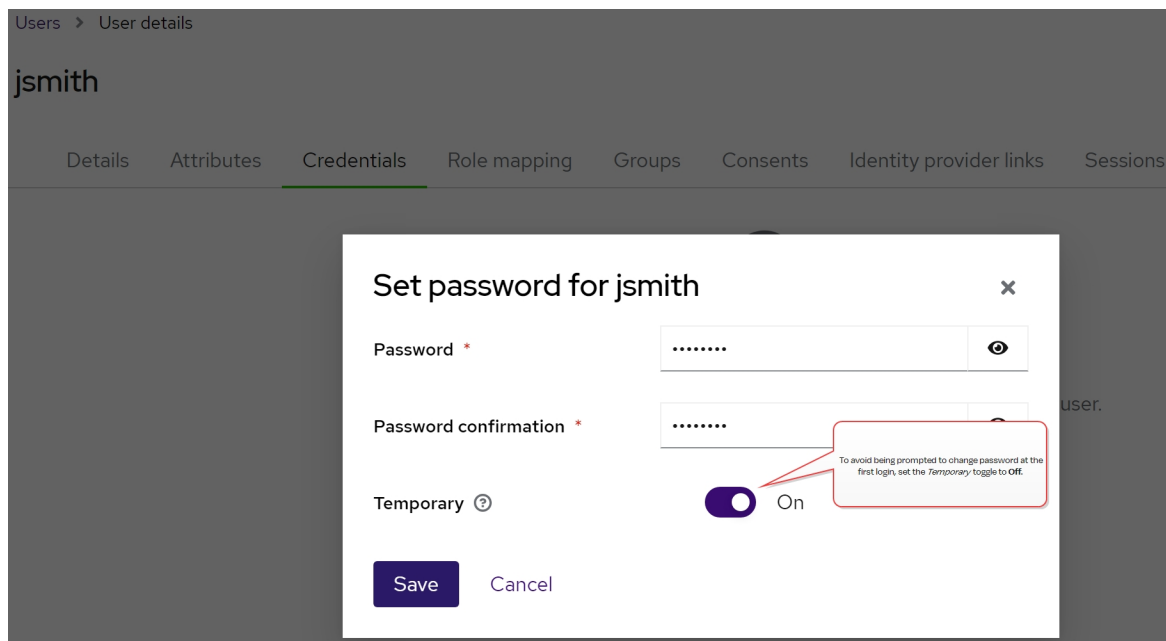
Users > User details

jsmith

Details Attributes Credentials Role mapping Groups Consents Identity provider links Sessions

Set password for jsmith

×

Password *

•••••••••

Password confirmation *

•••••••••

user.

To avoid being prompted to change password at the first login, set the *Temporary* toggle to **Off**.

Temporary ?

On

Save Cancel